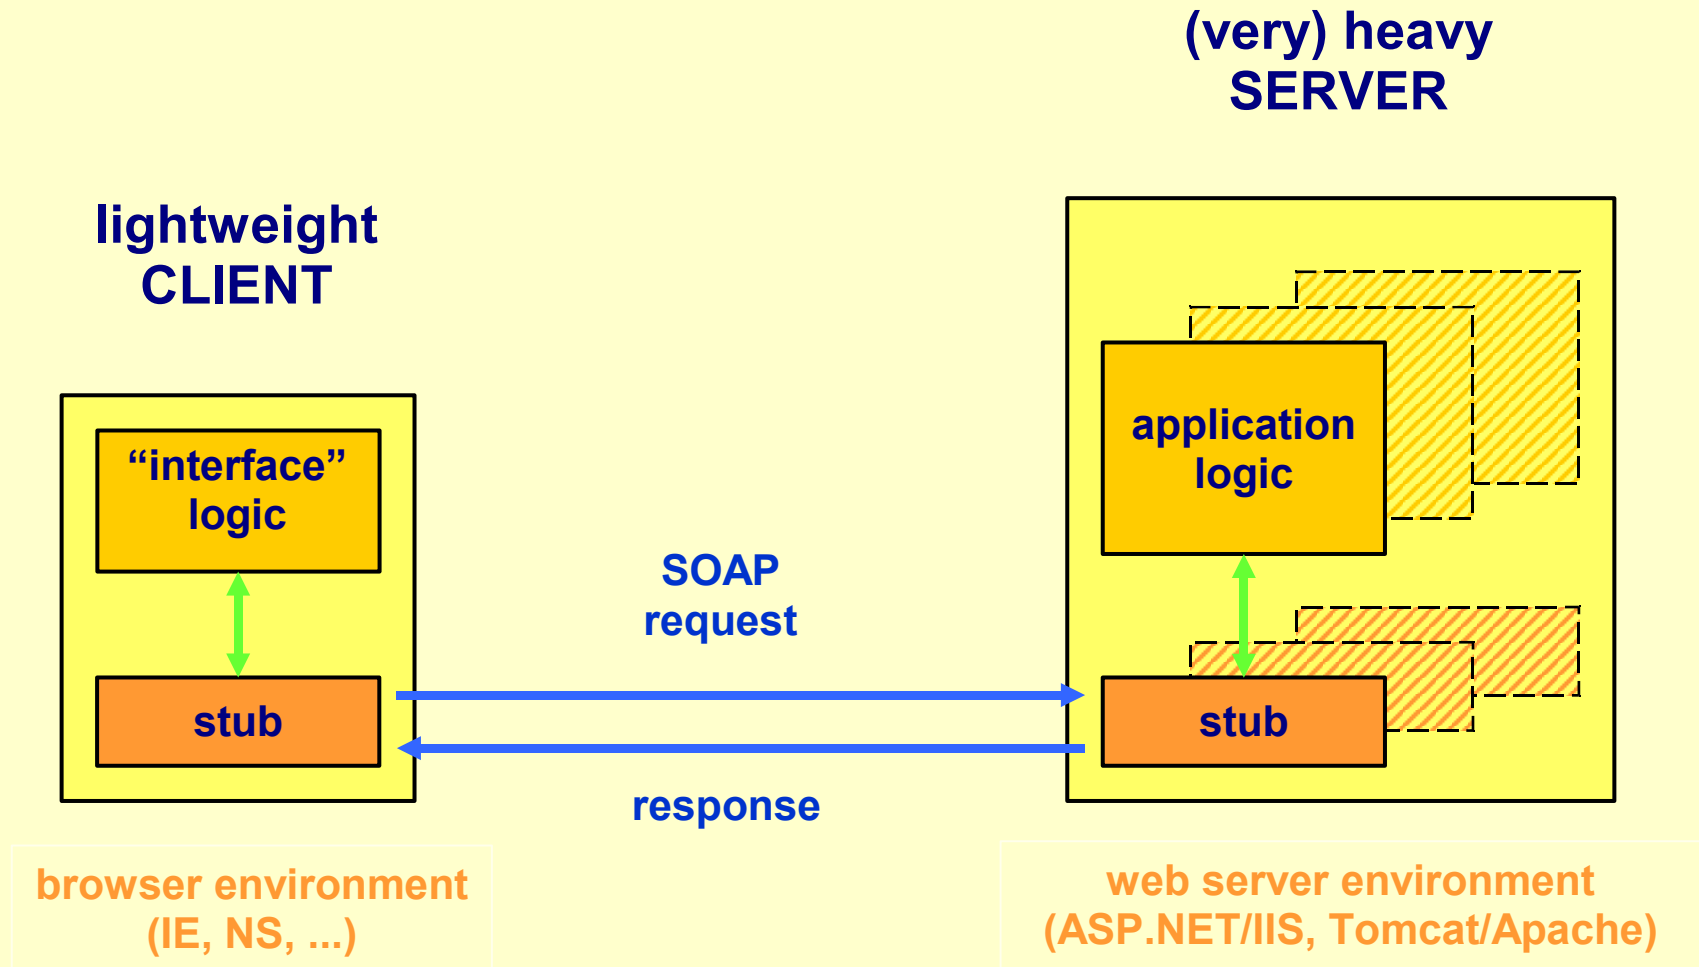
(very) heavy
SERVER

lightweight
CLIENT

“interface” logic

stub

SOAP request

response

application logic

stub

browser environment (IE, NS, ...)

web server environment (ASP.NET/IIS, Tomcat/Apache)